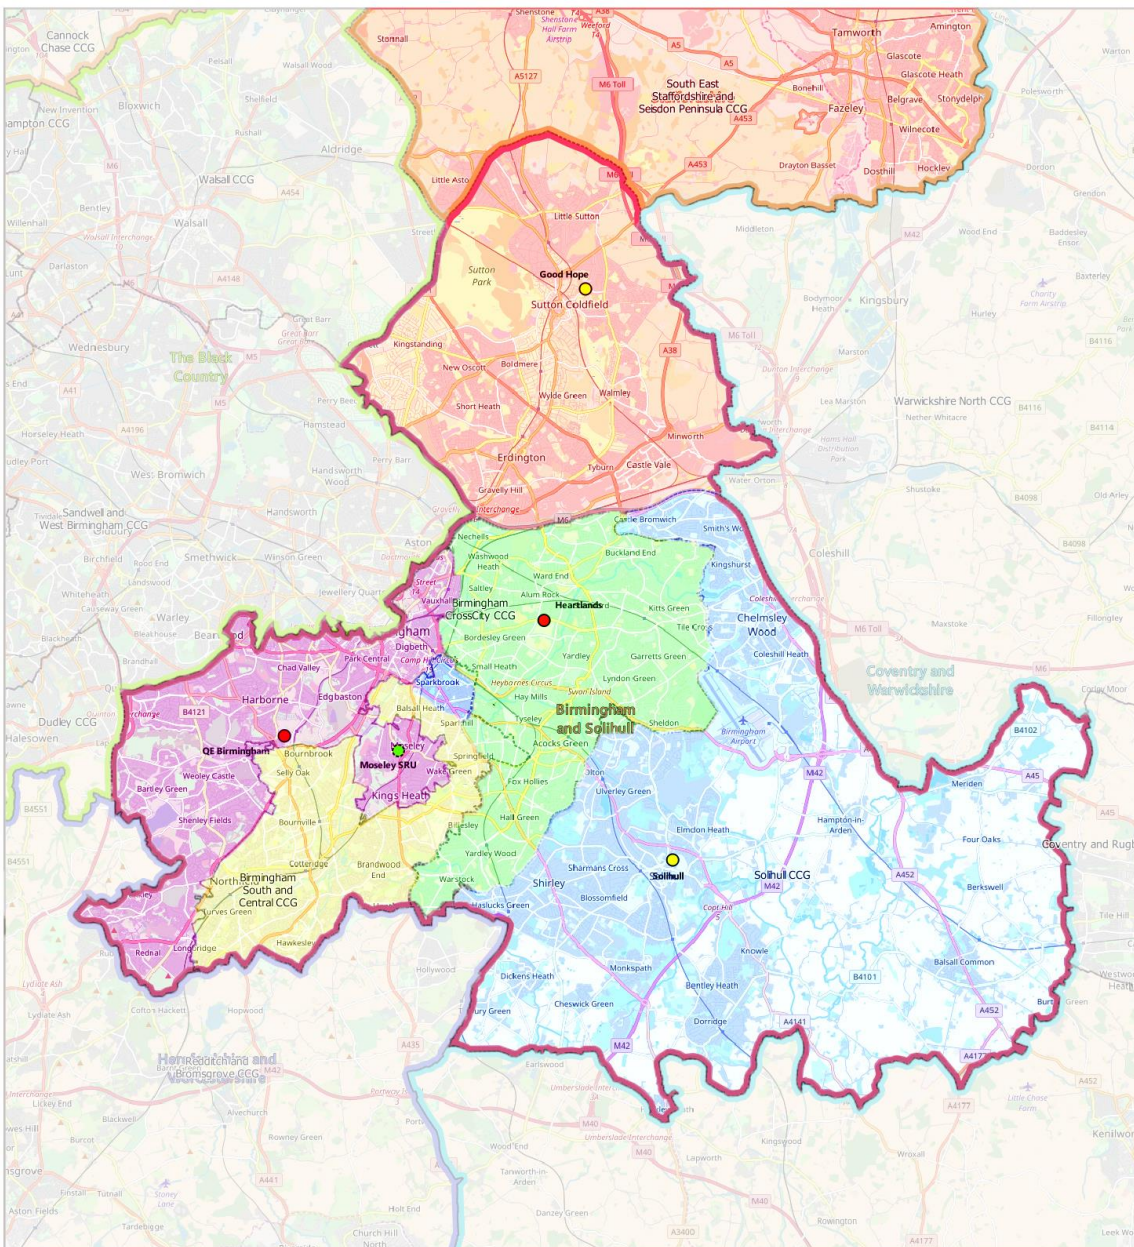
Cannock Chase CCG
Shenstone
Stonnall
Tamworth
Amington
South East Staffordshire and Seisdon Peninsula CCG
Glascote
Glascote Heath
Bonehill
Fazeley
Belgrave
Stonydelph
Wilnecote
Polesworth
Warton
Bloxwich
New Invention
Pelsall
Walsall Wood
Shelfield
Rushall
Aldridge
Walsall CCG
Bentley
Walsall
Willenhall
Darlaston
Wednesbury
The Black Country
Little Aston
Little Sutton
Drayton Basset
Dosthill
Hockley
Dordon
Grendon
Middleton
Wood End
Baddesley Ensor
Baxterley
Good Hope
Sutton Park
Sutton Coldfield
Kingsbury
Bodymoor Heath
Hurley
Kingstanding
New Oscott
Boldmere
Wylde Green
Walmley
Short Heath
Marston
Perry Beeches
Hamstead
Lea Marston
Warwickshire North CCG
Nether Whitacre
Horseley Heath
Minworth
Wes. Bromwich
Handsworth Wood
Perry Barr
Erdington
Tyburn
Castle Vale
Water Orton
Gravelly Hill
Shustoke
Old Arley
Sandwell and West Birmingham CCG
Handsworth
Nechells
Castle Bromwich
Smith's Wood
Birchfield
Smethwick
Winson Green
Aston
Washwood Heath
Buckland End
Coleshill
Kingshurst
Saltley
Ward End
Birmingham CrossCity CCG
Alum Rock
Heartlands
Kitts Green
Chelmsley Wood
Warley
Bearwood
Bordesley Green
Tile Cross
Coleshill Heath
Maxstoke
Digbeth
Chad Valley
Park Central
Small Heath
Garretts Green
Yardley
Lyndon Green
Coventry and Warwickshire
Harborne
Edgbaston
Sparkbrook
Heybarnes Circus
Swan Island
Hay Mills
Balsall Heath
Birmingham and Solihull
Sheldon
Tyseley
Sparkhill
Acocks Green
Dudley CCG
Halesowen
QE Birmingham
Bournbrook
Moseley
Moseley SRU
Selly Oak
Weoley Castle
Bartley Green
Wake Green
Springfield
Birmingham Airport
Meriden
Kings Heath
Fox Hollies
Olton
Ulverley Green
Shenley Fields
Bournville
Billesley
Hall Green
Elmdon Heath
Hampton-in-Arden
Four Oaks
Coventry and Rugby
Cotteridge
Brandwood End
Yardley Wood
Sharmans Cross
Solihull
Solihull CCG
Berkswell
Birmingham South and Central CCG
Northfield
Shirley
Warstock
Haslucks Green
Blossomfield
Turves Green
Longbridge
Hawkesley
Rednal
Knowle
Tile Hill
Hollywood
Dickens Heath
Monkspath
Balsall Common
Cheswick Green
Bentley Heath
Burton Green
Tidbury Green
Dorridge
Lydiate Ash
Cofton Hackett
Hopwood
Redditch and Bromsgrove CCG
Herefordshire and Worcestershire
Earlswood
Lickey End
Alvechurch
Blackwell
Burcot
Rowney Green
Wood End
Tanworth-in-Arden
Lapworth
Kingswood
Wroxall
Kenilworth
Holt End
Danzey Green
Rowington
Church Hill North
Aston Fields
Tardebigge
Finstall
Tutnall
M6 Toll
M6
M42
M5
M40
A38
A5
A453
A4148
A454
A4041
B4121
A45
A452
B4102
B4101
A4141
A435
A441
A3400
A4177
B4116
B4114
B4098
B4551